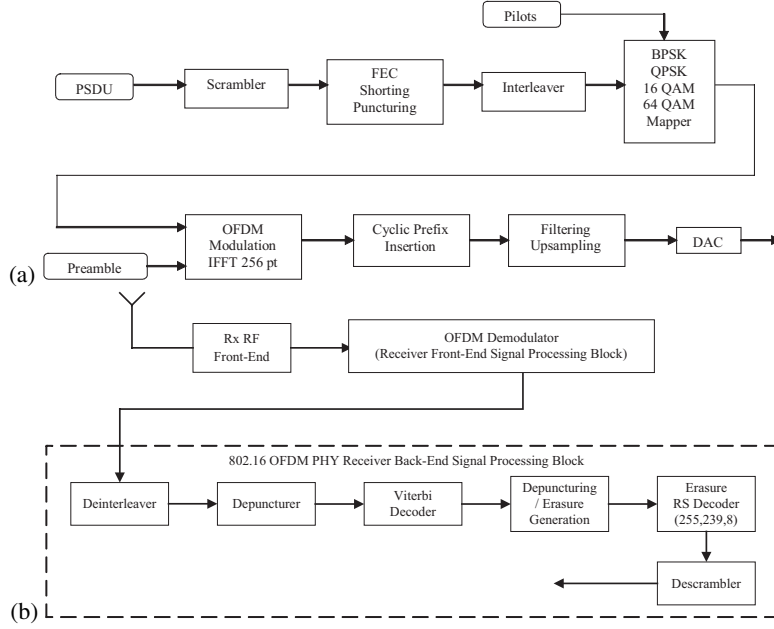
Pilots

PSDU

Scrambler

FEC
Shorting
Puncturing

Interleaver

BPSK
QPSK
16 QAM
64 QAM
Mapper

OFDM
Modulation
IFFT 256 pt

Cyclic Prefix
Insertion

Filtering
Upsampling

DAC

(a)

Preamble

Rx RF
Front-End

OFDM Demodulator
(Receiver Front-End Signal Processing Block)

802.16 OFDM PHY Receiver Back-End Signal Processing Block

Deinterleaver

Depuncturer

Viterbi
Decoder

Depuncturing
/ Erasure
Generation

Erasure
RS Decoder
(255,239,8)

Descrambler

(b)